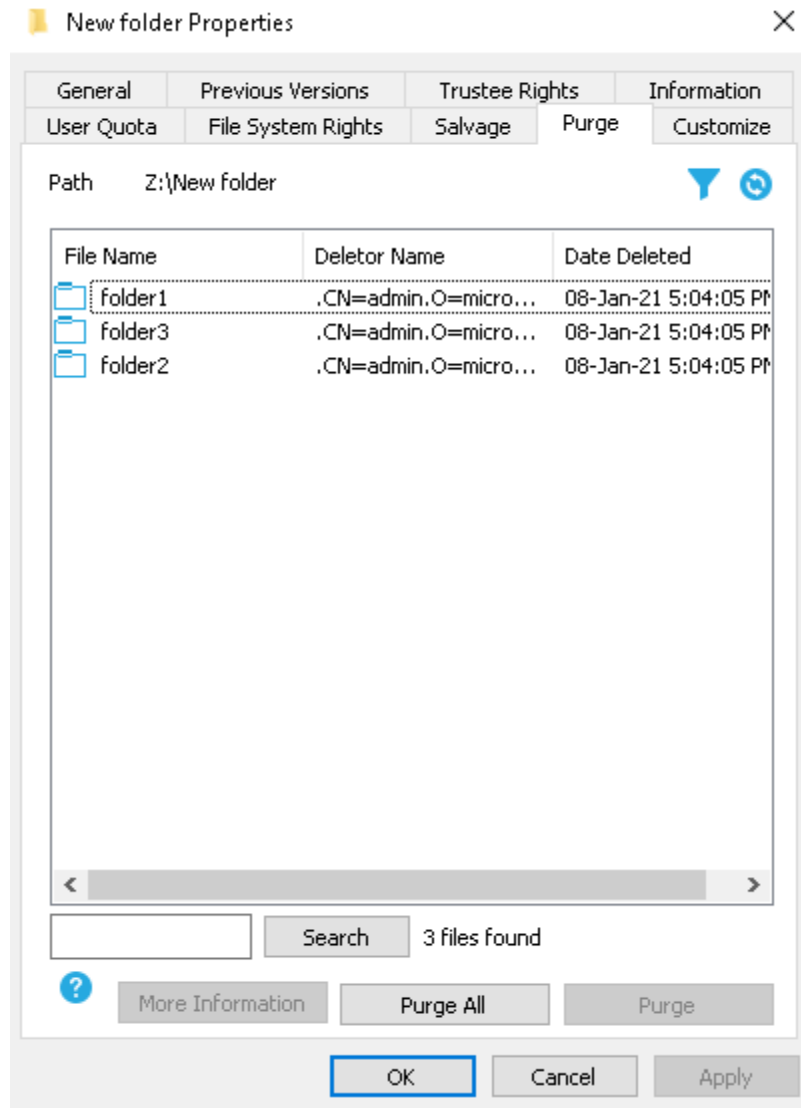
New folder Properties

General | Previous Versions | Trustee Rights | Information
User Quota | File System Rights | Salvage | Purge | Customize

Path Z:\New folder

| File Name | Deletor Name | Date Deleted |
|---|---|---|
| folder1 | .CN=admin.O=micro... | 08-Jan-21 5:04:05 PM |
| folder3 | .CN=admin.O=micro... | 08-Jan-21 5:04:05 PM |
| folder2 | .CN=admin.O=micro... | 08-Jan-21 5:04:05 PM |

Search 3 files found

More Information Purge All Purge

OK Cancel Apply